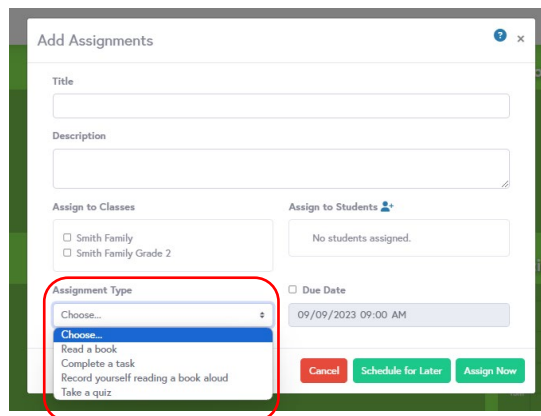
Add Assignments

?

×

Title

Description

Assign to Classes

☐ Smith Family
☐ Smith Family Grade 2

Assign to Students

No students assigned.

Assignment Type

Choose...

Choose...
Read a book
Complete a task
Record yourself reading a book aloud
Take a quiz

☐ Due Date

09/09/2023 09:00 AM

Cancel

Schedule for Later

Assign Now